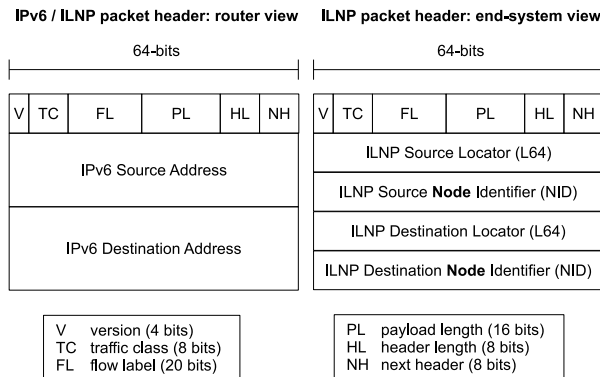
IPv6 / ILNP packet header: router view

64-bits

| V | TC | FL | PL | HL | NH |
|---|---|---|---|---|---|

IPv6 Source Address

IPv6 Destination Address

ILNP packet header: end-system view

64-bits

| V | TC | FL | PL | HL | NH |
|---|---|---|---|---|---|

ILNP Source Locator (L64)

ILNP Source Node Identifier (NID)

ILNP Destination Locator (L64)

ILNP Destination Node Identifier (NID)

V version (4 bits)
TC traffic class (8 bits)
FL flow label (20 bits)

PL payload length (16 bits)
HL header length (8 bits)
NH next header (8 bits)